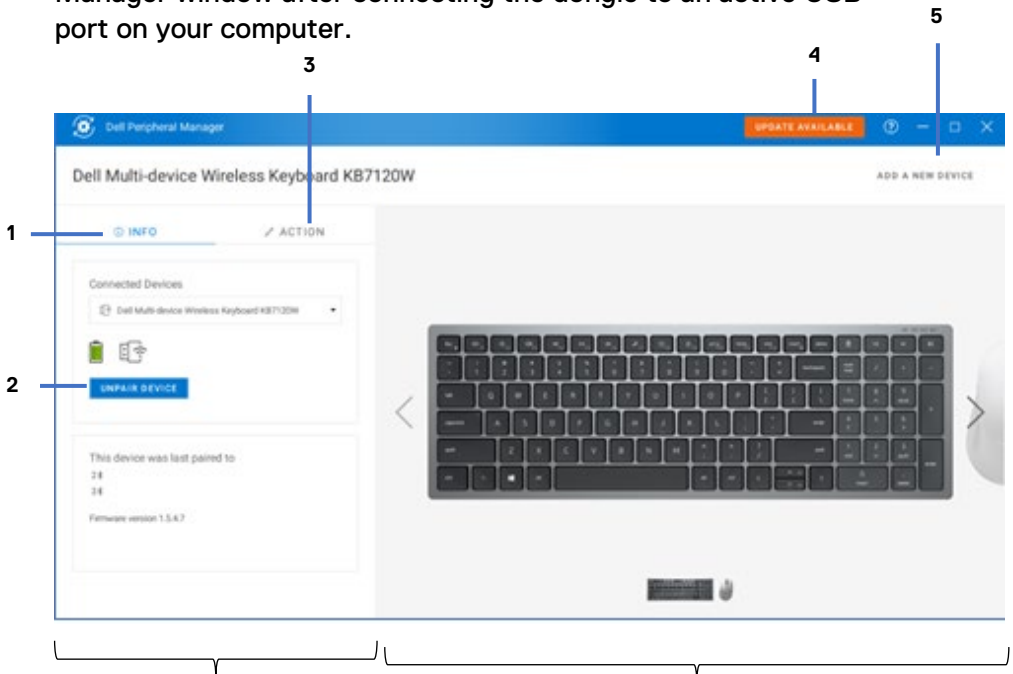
Manager window after connecting the dongle to an active USB port on your computer.

3

4

5

Dell Peripheral Manager

UPDATE AVAILABLE

Dell Multi-device Wireless Keyboard KB7120W

ADD A NEW DEVICE

1

INFO

ACTION

Connected Devices

Dell Multi-device Wireless Keyboard KB7120W

2

UNPAIR DEVICE

This device was last paired to

Firmware version 1.5.4.7